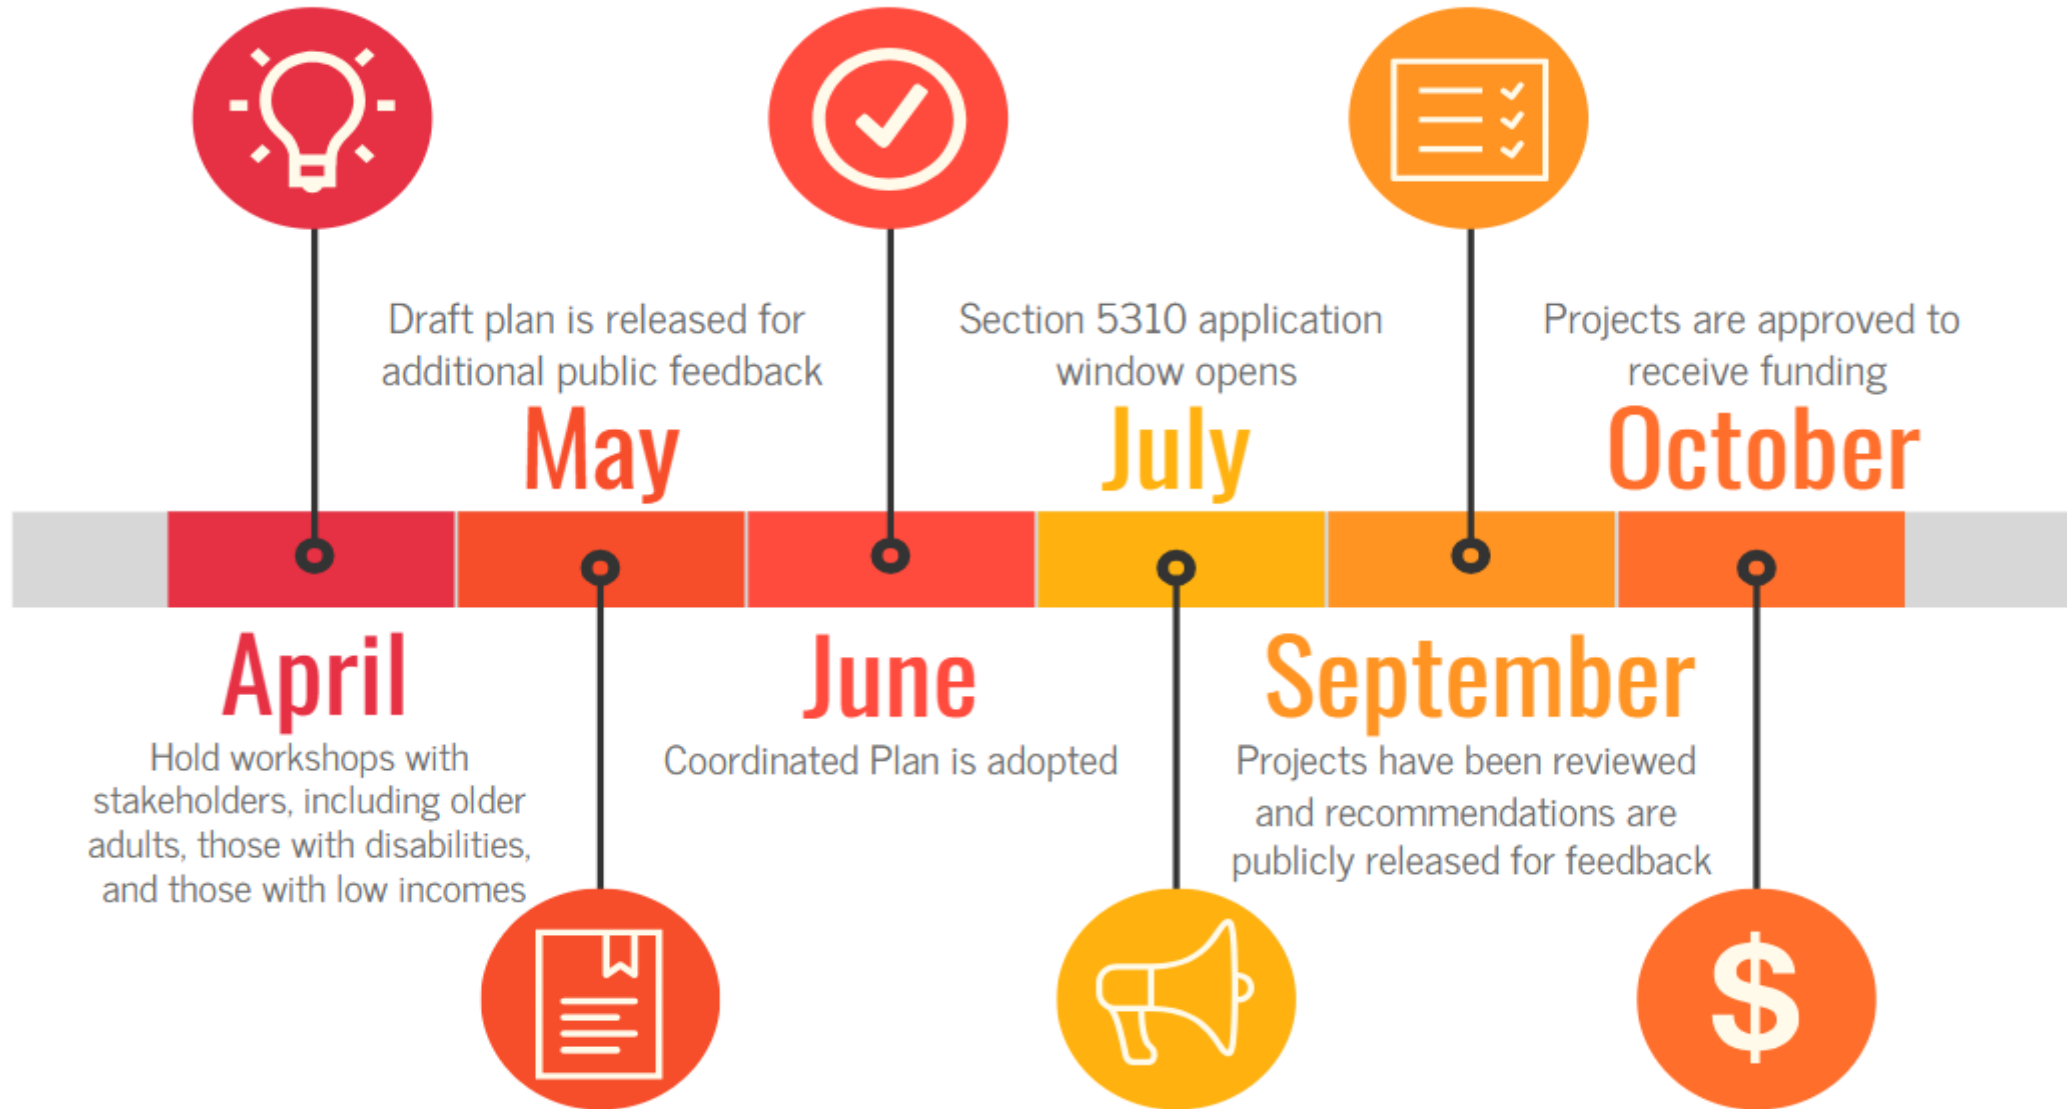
April

Hold workshops with stakeholders, including older adults, those with disabilities, and those with low incomes

May

Draft plan is released for additional public feedback

June

Coordinated Plan is adopted

July

Section 5310 application window opens

September

Projects have been reviewed and recommendations are publicly released for feedback

October

Projects are approved to receive funding

$